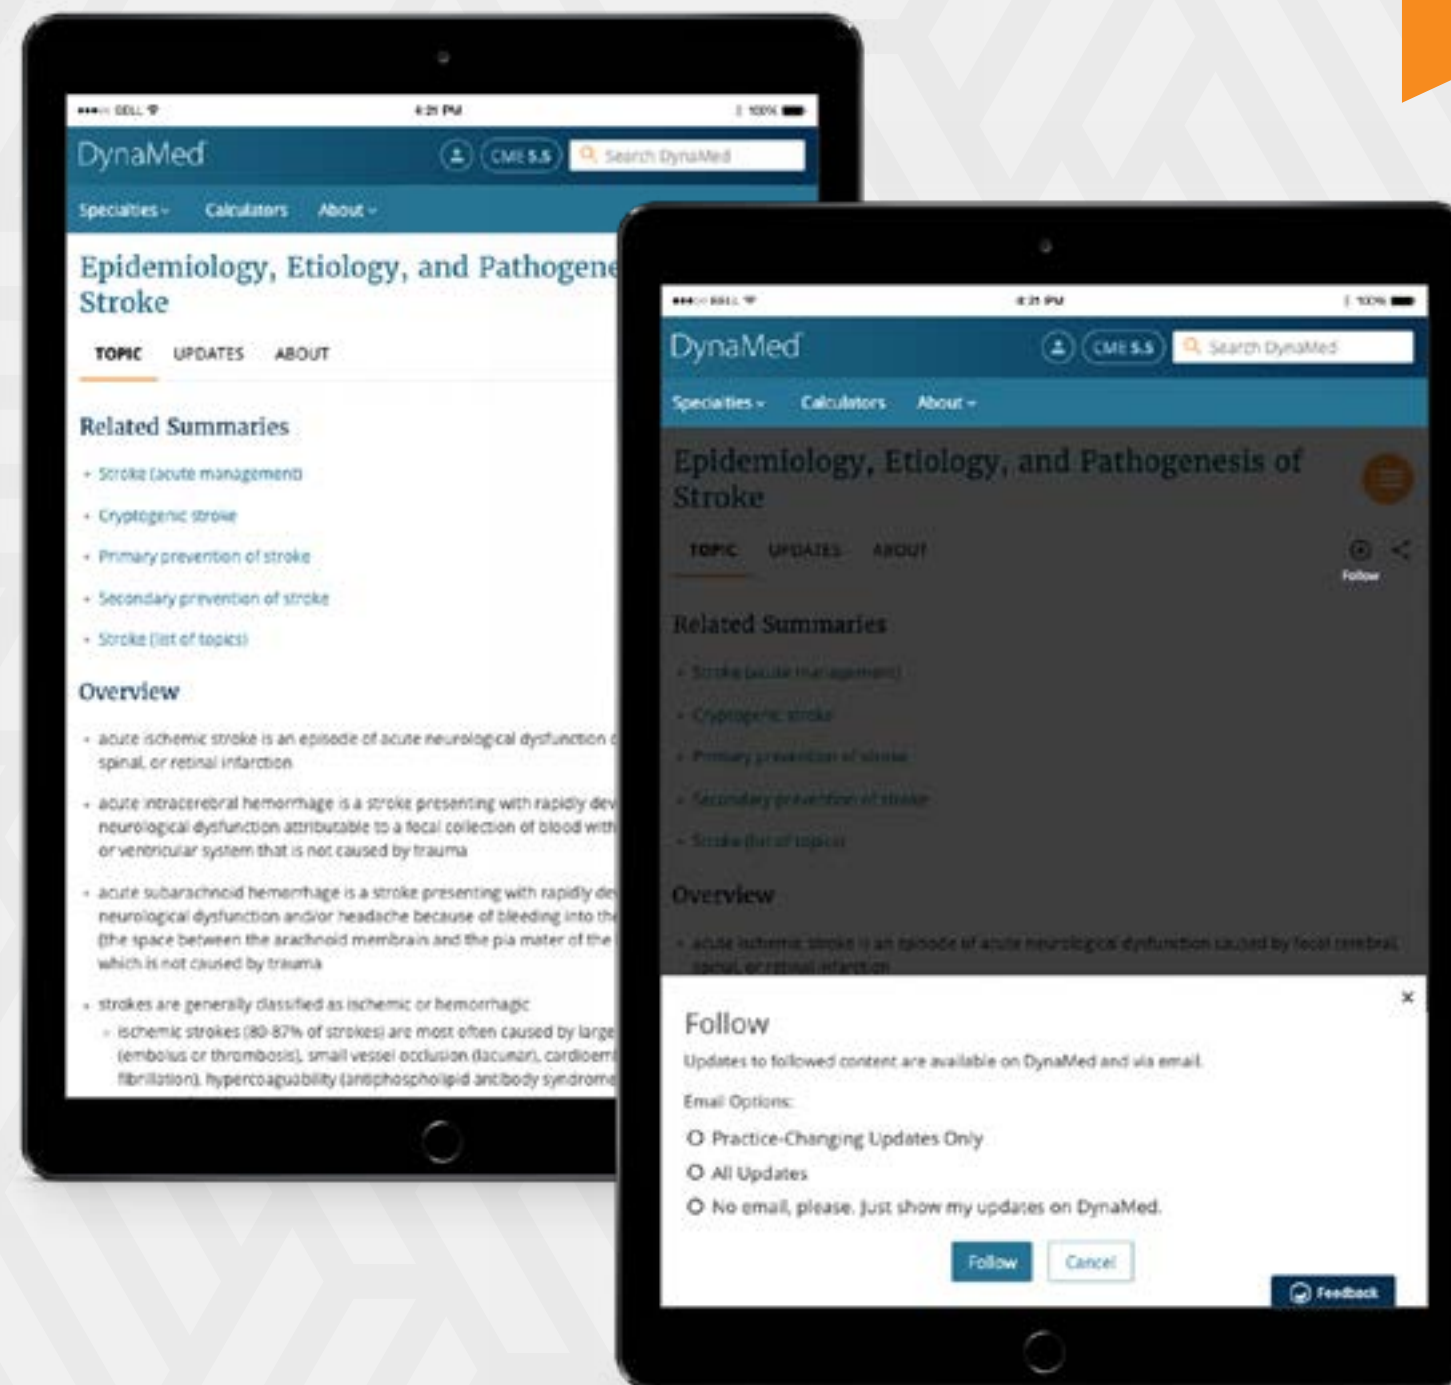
●●●○○ BELL 4:21 PM 100%

DynaMed

CME 5.5

Search DynaMed

Specialties Calculators About

Epidemiology, Etiology, and Pathogene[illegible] Stroke

TOPIC UPDATES ABOUT

Related Summaries

Stroke (acute management)

Cryptogenic stroke

Primary prevention of stroke

Secondary prevention of stroke

Stroke (list of topics)

Overview

acute ischemic stroke is an episode of acute neurological dysfunction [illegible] spinal, or retinal infarction

acute intracerebral hemorrhage is a stroke presenting with rapidly dev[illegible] neurological dysfunction attributable to a focal collection of blood with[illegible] or ventricular system that is not caused by trauma

acute subarachnoid hemorrhage is a stroke presenting with rapidly de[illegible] neurological dysfunction and/or headache because of bleeding into th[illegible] (the space between the arachnoid membrane and the pia mater of the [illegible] which is not caused by trauma

strokes are generally classified as ischemic or hemorrhagic

ischemic strokes (80-87% of strokes) are most often caused by large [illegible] (embolus or thrombosis), small vessel occlusion (lacunar), cardioem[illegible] fibrillation), hypercoagubility (antiphospholipid antibody syndrome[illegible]

●●●○○ BELL 4:21 PM 100%

DynaMed

CME 5.5

Search DynaMed

Specialties Calculators About

Epidemiology, Etiology, and Pathogenesis of Stroke

TOPIC UPDATES ABOUT

Follow

Related Summaries

Stroke (acute management)

Cryptogenic stroke

Primary prevention of stroke

Secondary prevention of stroke

Stroke (list of topics)

Overview

acute ischemic stroke is an episode of acute neurological dysfunction caused by focal cerebral, spinal, or retinal infarction

×

Follow

Updates to followed content are available on DynaMed and via email.

Email Options:

Practice-Changing Updates Only

All Updates

No email, please. Just show my updates on DynaMed.

Follow Cancel

Feedback